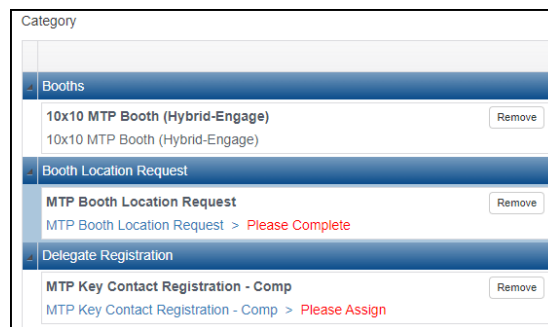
Category

Booths

10x10 MTP Booth (Hybrid-Engage)

10x10 MTP Booth (Hybrid-Engage)

Remove

Booth Location Request

MTP Booth Location Request

MTP Booth Location Request > Please Complete

Remove

Delegate Registration

MTP Key Contact Registration - Comp

MTP Key Contact Registration - Comp > Please Assign

Remove